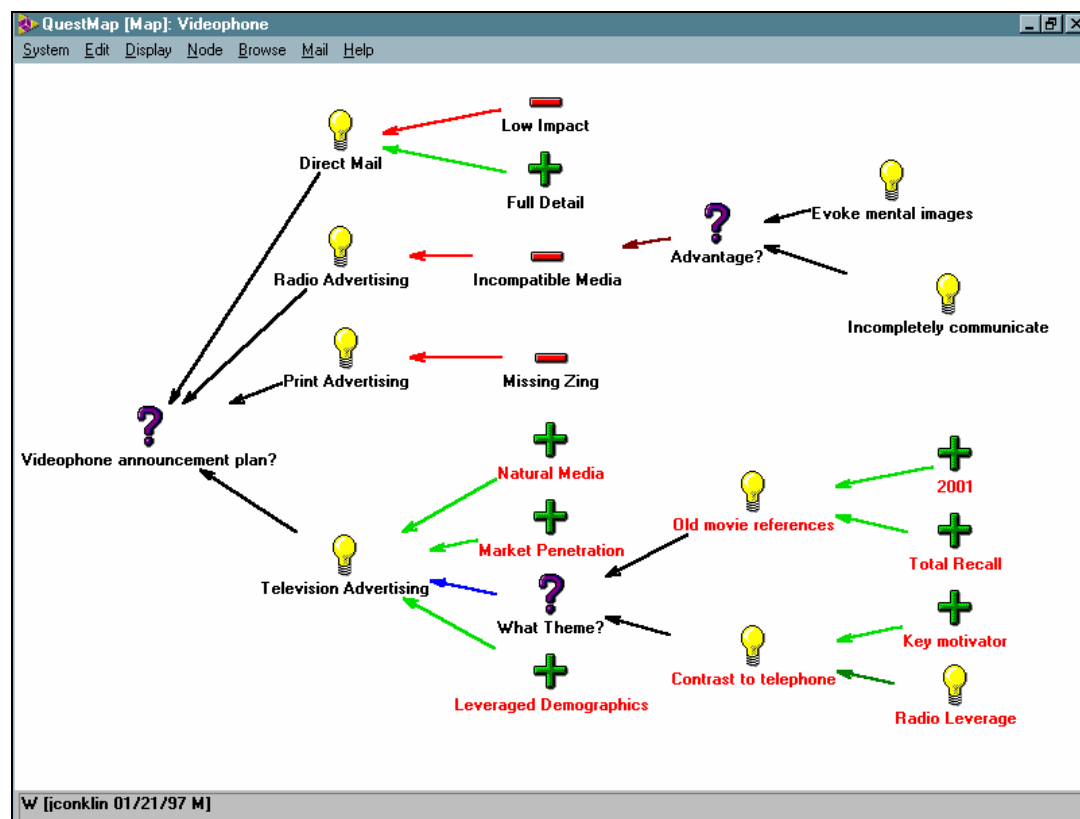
QuestMap [Map]: Videophone

System Edit Display Node Browse Mail Help

Low Impact

Direct Mail

Full Detail

Evoke mental images

Advantage?

Radio Advertising

Incompatible Media

Incompletely communicate

Print Advertising

Missing Zing

Videophone announcement plan?

Natural Media

2001

Old movie references

Market Penetration

Total Recall

Television Advertising

What Theme?

Key motivator

Contrast to telephone

Leveraged Demographics

Radio Leverage

W [jconklin 01/21/97 M]